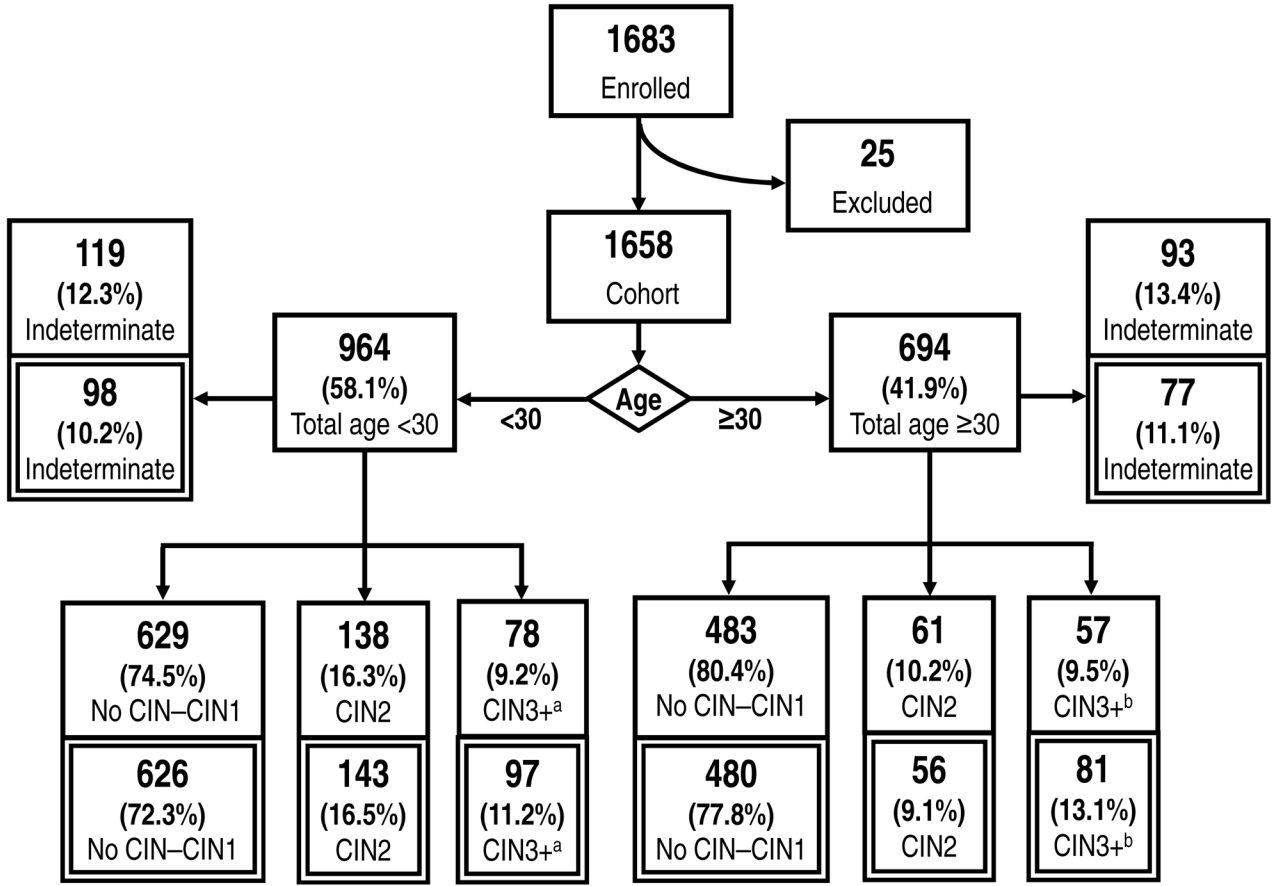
1683
Enrolled

25
Excluded

1658
Cohort

119
(12.3%)
Indeterminate

98
(10.2%)
Indeterminate

964
(58.1%)
Total age <30

Age

<30

≥30

694
(41.9%)
Total age ≥30

93
(13.4%)
Indeterminate

77
(11.1%)
Indeterminate

629
(74.5%)
No CIN–CIN1

626
(72.3%)
No CIN–CIN1

138
(16.3%)
CIN2

143
(16.5%)
CIN2

78
(9.2%)
CIN3+$^{a}$

97
(11.2%)
CIN3+$^{a}$

483
(80.4%)
No CIN–CIN1

480
(77.8%)
No CIN–CIN1

61
(10.2%)
CIN2

56
(9.1%)
CIN2

57
(9.5%)
CIN3+$^{b}$

81
(13.1%)
CIN3+$^{b}$